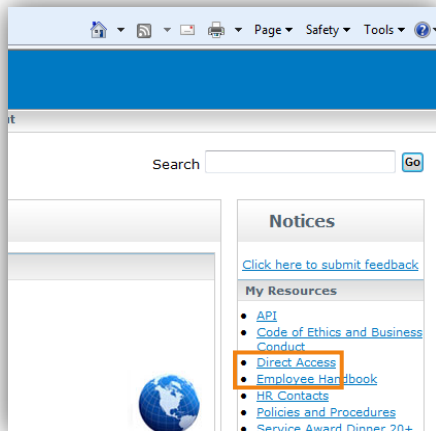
Page ▾ Safety ▾ Tools ▾

t

Search Go

Notices

Click here to submit feedback

My Resources

- API
- Code of Ethics and Business Conduct
- Direct Access
- Employee Handbook
- HR Contacts
- Policies and Procedures
- Service Award Dinner 20+